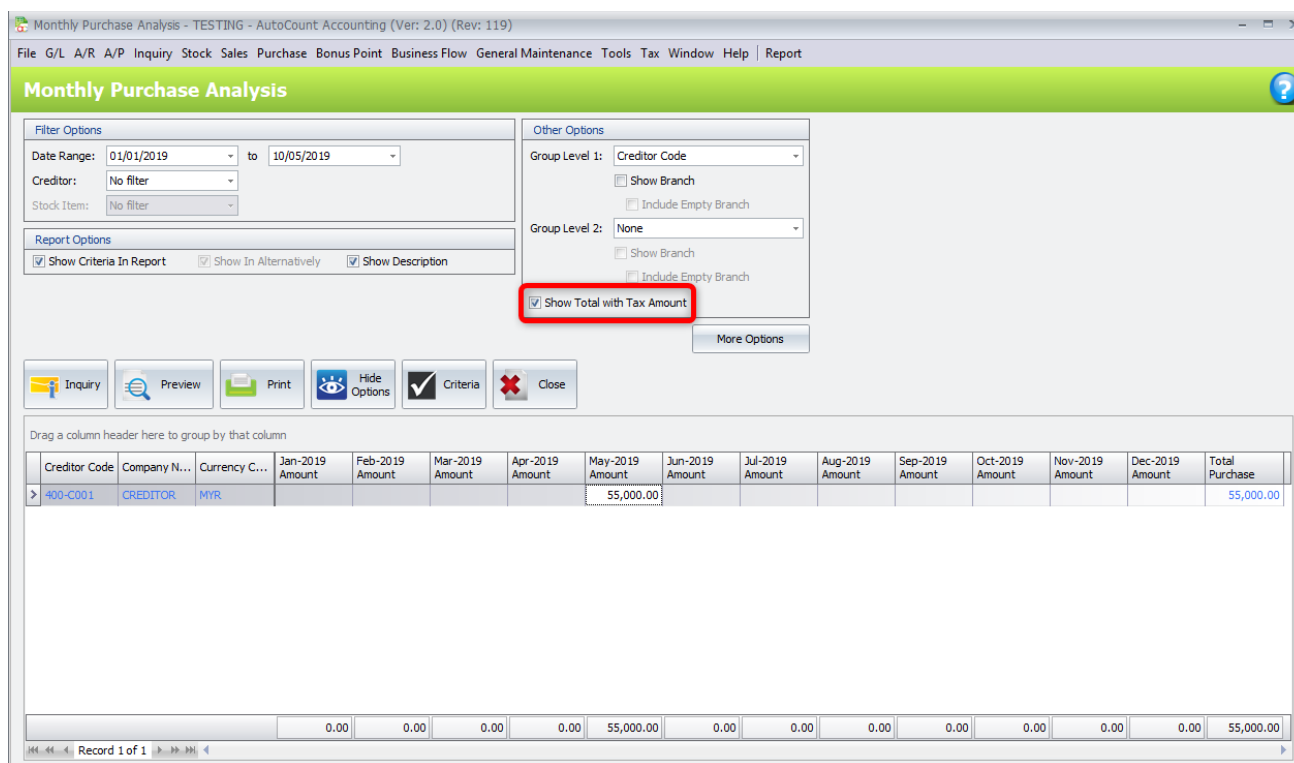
Monthly Purchase Analysis - TESTING - AutoCount Accounting (Ver: 2.0) (Rev: 119)

File G/L A/R A/P Inquiry Stock Sales Purchase Bonus Point Business Flow General Maintenance Tools Tax Window Help | Report

Monthly Purchase Analysis

Filter Options
Date Range: 01/01/2019 to 10/05/2019
Creditor: No filter
Stock Item: No filter

Report Options
Show Criteria In Report
Show In Alternatively
Show Description

Other Options
Group Level 1: Creditor Code
Show Branch
Include Empty Branch
Group Level 2: None
Show Branch
Include Empty Branch
Show Total with Tax Amount

More Options

Inquiry
Preview
Print
Hide Options
Criteria
Close

Drag a column header here to group by that column

| Creditor Code | Company N... | Currency C... | Jan-2019 Amount | Feb-2019 Amount | Mar-2019 Amount | Apr-2019 Amount | May-2019 Amount | Jun-2019 Amount | Jul-2019 Amount | Aug-2019 Amount | Sep-2019 Amount | Oct-2019 Amount | Nov-2019 Amount | Dec-2019 Amount | Total Purchase |
|---|---|---|---|---|---|---|---|---|---|---|---|---|---|---|---|
| 400-C001 | CREDITOR | MYR | | | | | 55,000.00 | | | | | | | | 55,000.00 |
| | | | 0.00 | 0.00 | 0.00 | 0.00 | 55,000.00 | 0.00 | 0.00 | 0.00 | 0.00 | 0.00 | 0.00 | 0.00 | 55,000.00 |

Record 1 of 1